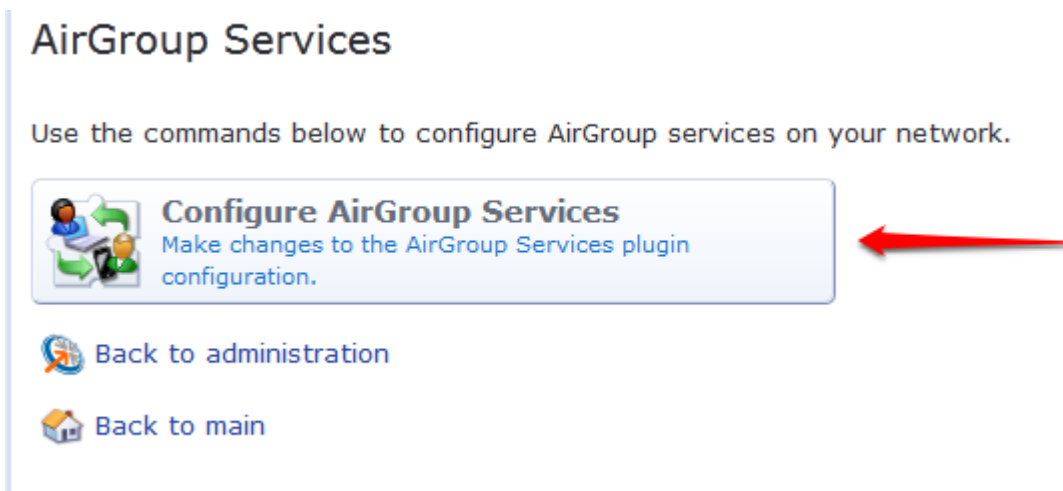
AirGroup Services

Use the commands below to configure AirGroup services on your network.

Configure AirGroup Services
Make changes to the AirGroup Services plugin configuration.

Back to administration

Back to main